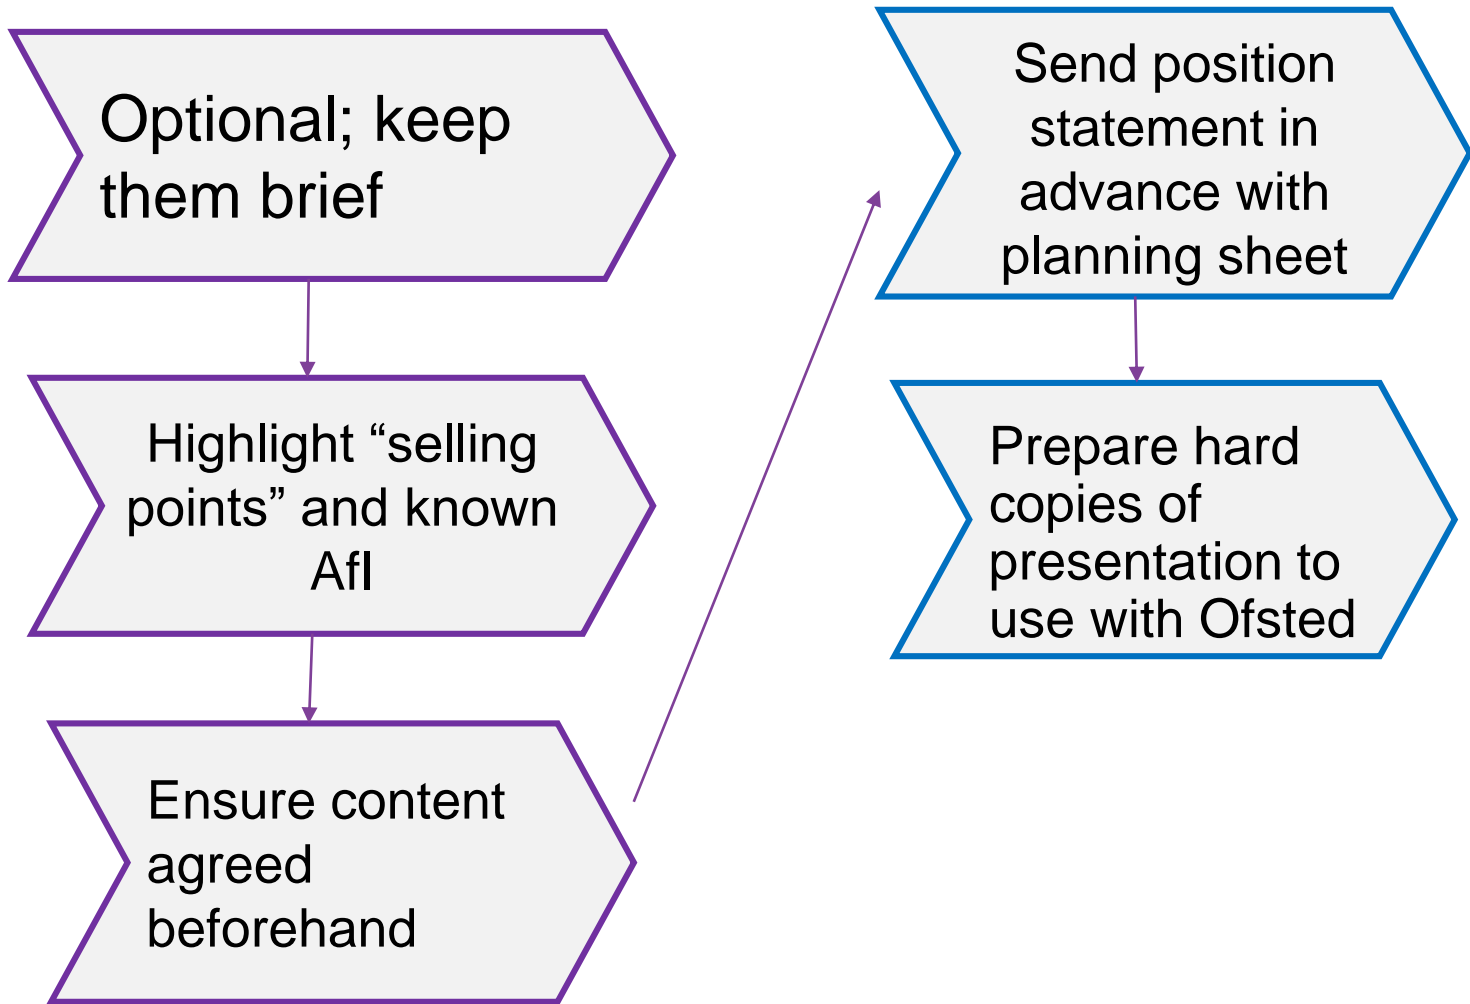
Optional; keep them brief

Highlight “selling points” and known AfI

Ensure content agreed beforehand

Send position statement in advance with planning sheet

Prepare hard copies of presentation to use with Ofsted